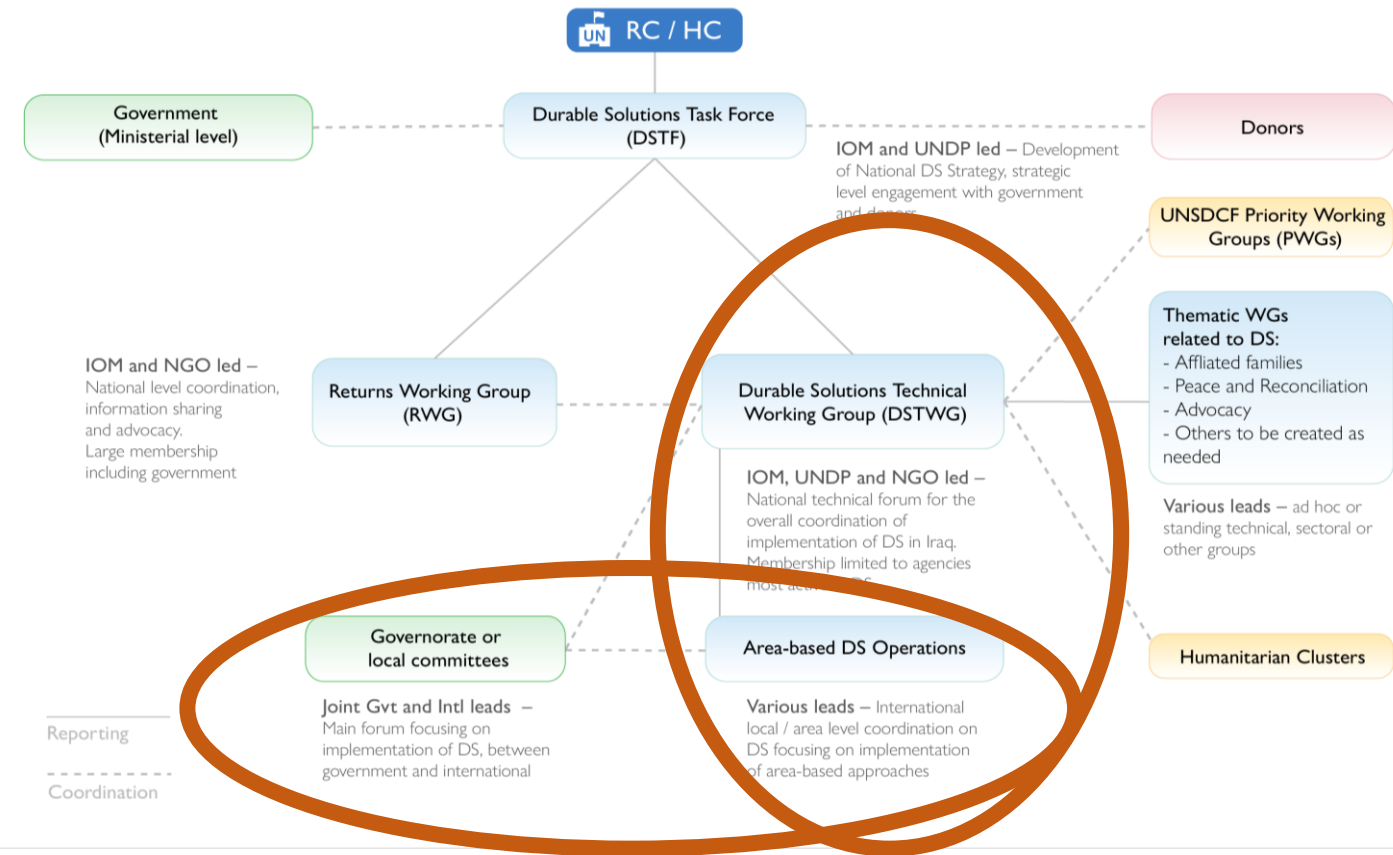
UN RC / HC

Government (Ministerial level)

Durable Solutions Task Force (DSTF)

Donors

IOM and UNDP led – Development of National DS Strategy, strategic level engagement with government and donors

UNSDCF Priority Working Groups (PWGs)

Thematic WGs related to DS:
- Affliated families
- Peace and Reconciliation
- Advocacy
- Others to be created as needed

Various leads – ad hoc or standing technical, sectoral or other groups

IOM and NGO led – National level coordination, information sharing and advocacy. Large membership including government

Returns Working Group (RWG)

Durable Solutions Technical Working Group (DSTWG)

IOM, UNDP and NGO led – National technical forum for the overall coordination of implementation of DS in Iraq. Membership limited to agencies most acti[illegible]

Humanitarian Clusters

Governorate or local committees

Area-based DS Operations

Joint Gvt and Intl leads – Main forum focusing on implementation of DS, between government and international

Various leads – International local / area level coordination on DS focusing on implementation of area-based approaches

Reporting

Coordination